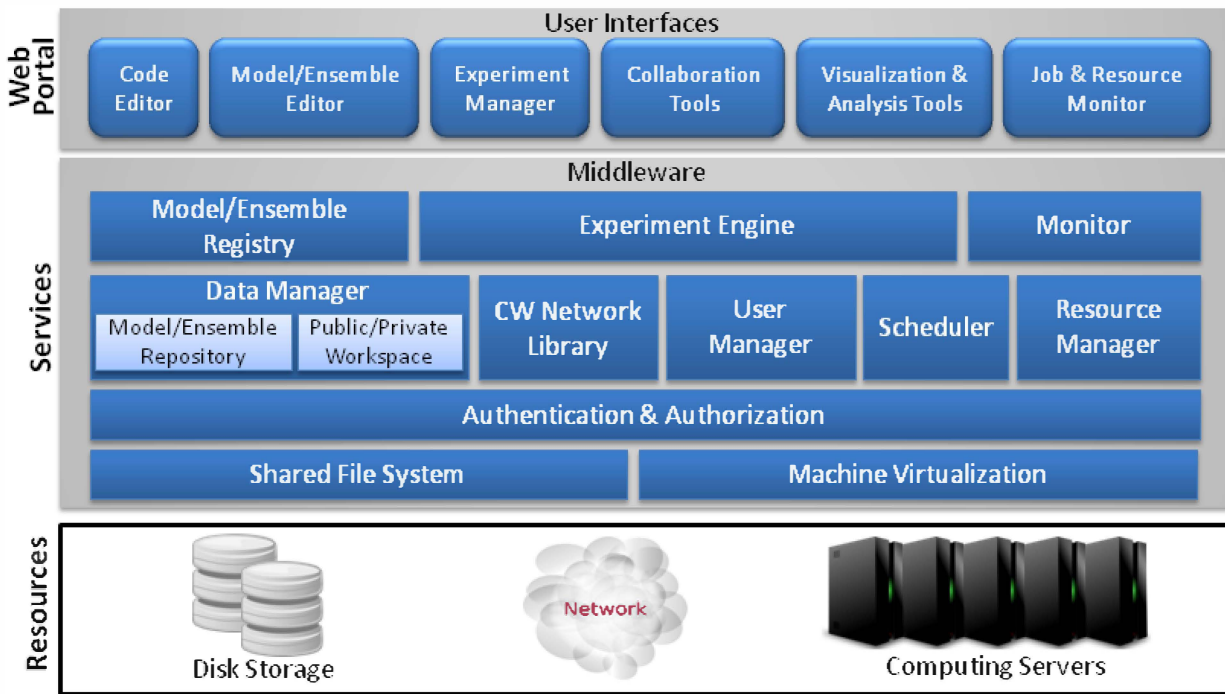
Web Portal

User Interfaces

Code Editor

Model/Ensemble Editor

Experiment Manager

Collaboration Tools

Visualization & Analysis Tools

Job & Resource Monitor

Services

Middleware

Model/Ensemble Registry

Experiment Engine

Monitor

Data Manager

Model/Ensemble Repository

Public/Private Workspace

CW Network Library

User Manager

Scheduler

Resource Manager

Authentication & Authorization

Shared File System

Machine Virtualization

Resources

Disk Storage

Network

Computing Servers